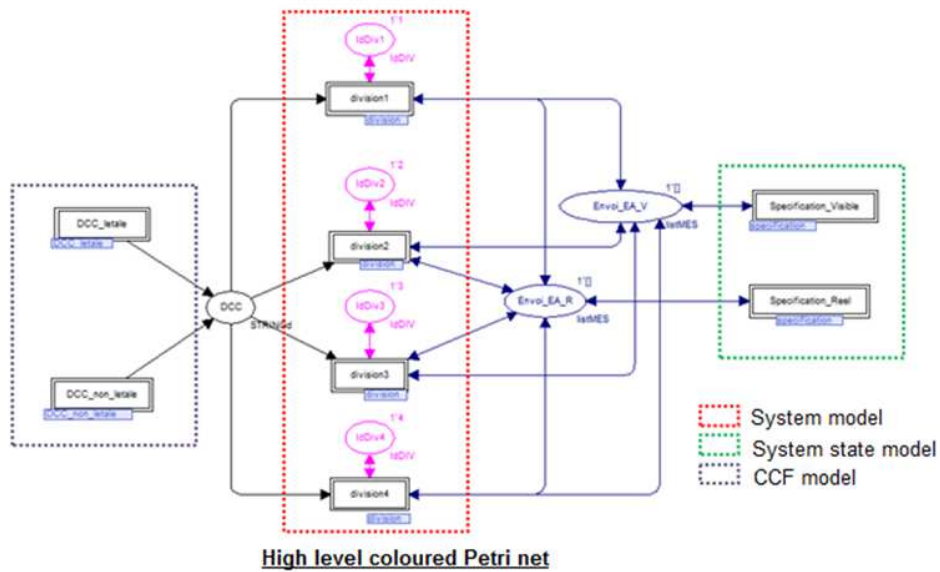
1`1
IdDiv1
IdDIV
division1
division

1`2
IdDiv2
IdDIV
division2
division

1`3
IdDiv3
IdDIV
division3
division

1`4
IdDiv4
IdDIV
division4
division

DCC_letale
DCC_letale

DCC_non_letale
DCC_non_letale

DCC
STRINGd

1`[]
Envoi_EA_V
listMES

1`[]
Envoi_EA_R
listMES

Specification_Visible
Specification

Specification_Reel
Specification

System model
System state model
CCF model

High level coloured Petri net